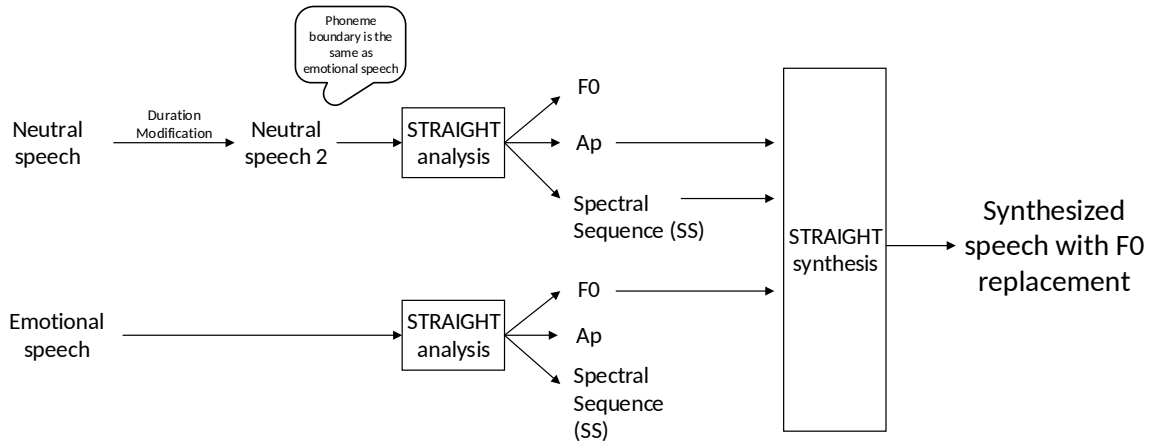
Phoneme boundary is the same as emotional speech

Neutral speech

Duration Modification

Neutral speech 2

STRAIGHT analysis

F0

Ap

Spectral Sequence (SS)

Emotional speech

STRAIGHT analysis

F0

Ap

Spectral Sequence (SS)

STRAIGHT synthesis

Synthesized speech with F0 replacement